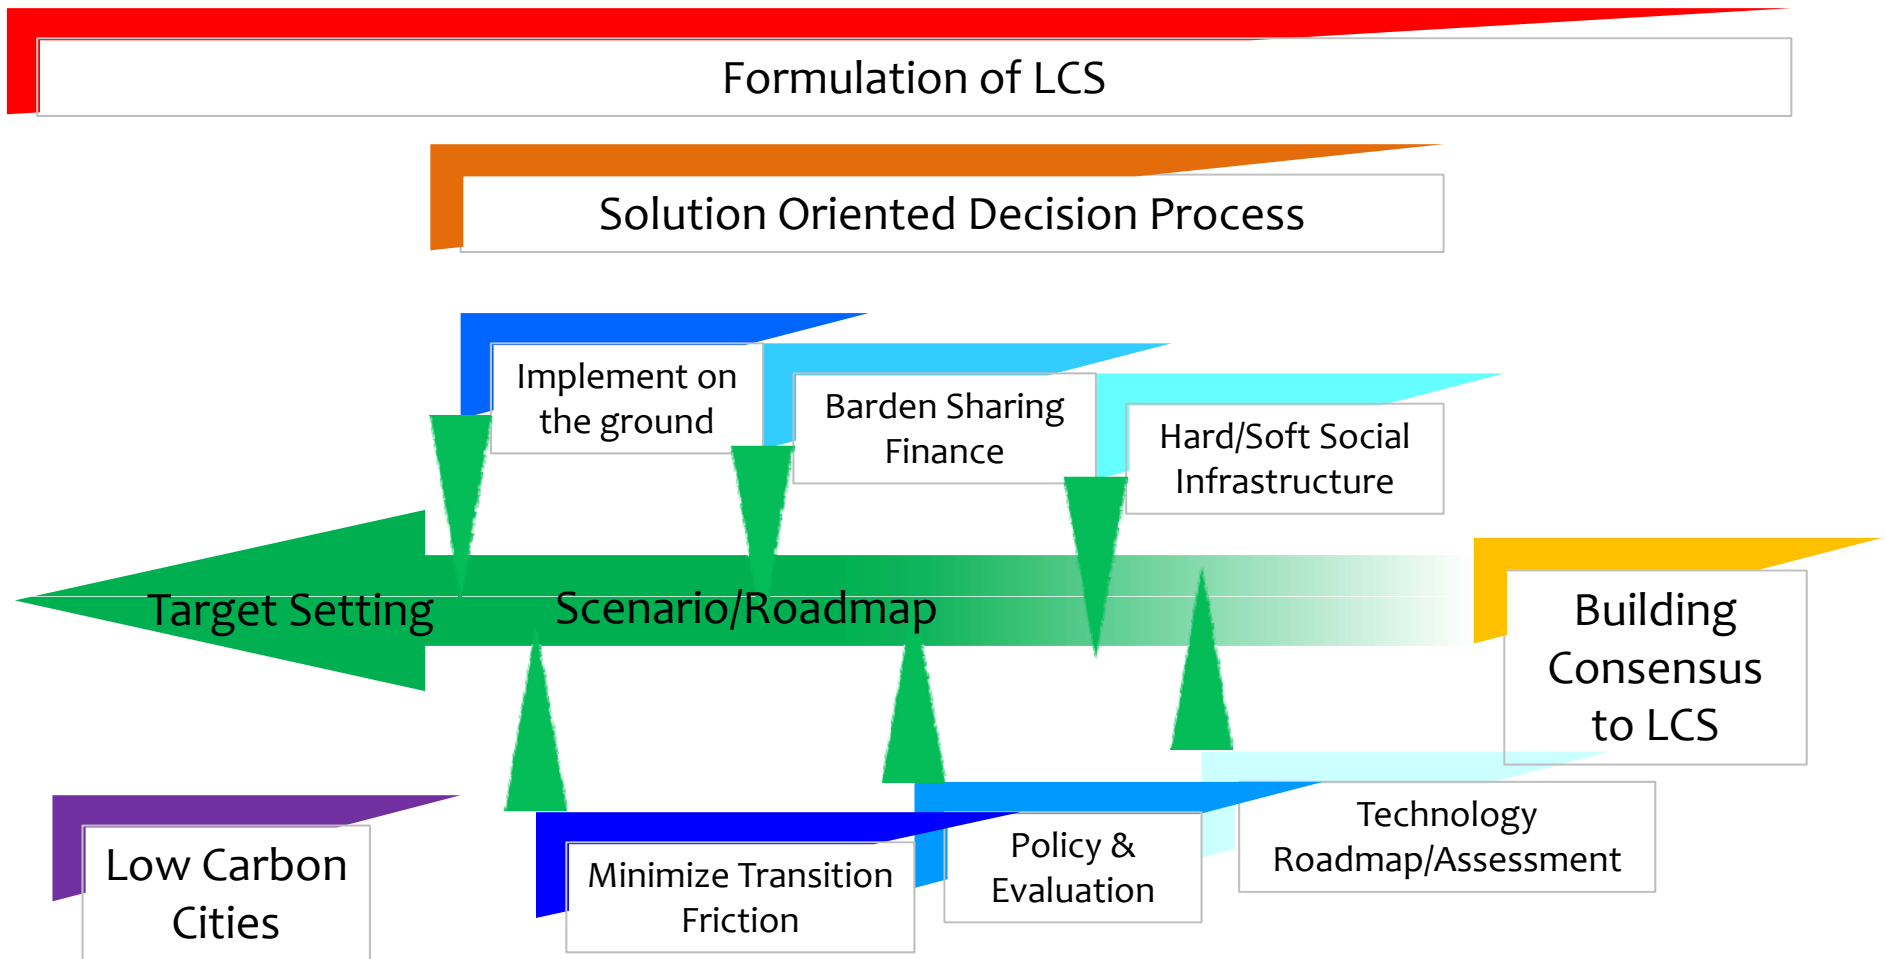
Formulation of LCS

Solution Oriented Decision Process

Implement on the ground

Barden Sharing Finance

Hard/Soft Social Infrastructure

Target Setting

Scenario/Roadmap

Building Consensus to LCS

Low Carbon Cities

Minimize Transition Friction

Policy & Evaluation

Technology Roadmap/Assessment